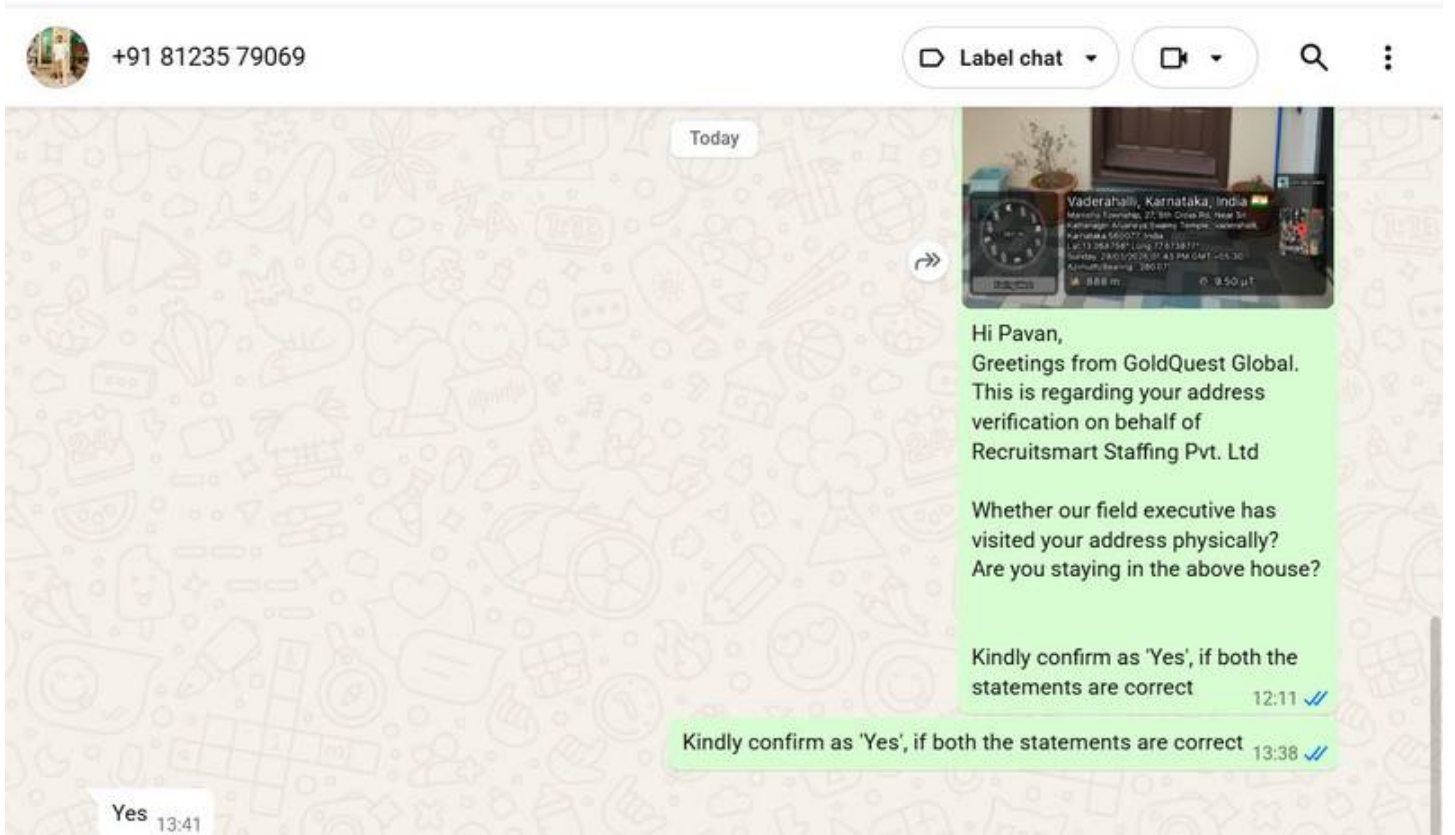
+91 81235 79069

Label chat

Today

Vaderahalli, Karnataka, India
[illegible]
888 m
9.50 μT

Hi Pavan,
Greetings from GoldQuest Global.
This is regarding your address verification on behalf of Recruitsmart Staffing Pvt. Ltd

Whether our field executive has visited your address physically?
Are you staying in the above house?

Kindly confirm as 'Yes', if both the statements are correct 12:11

Kindly confirm as 'Yes', if both the statements are correct 13:38

Yes 13:41